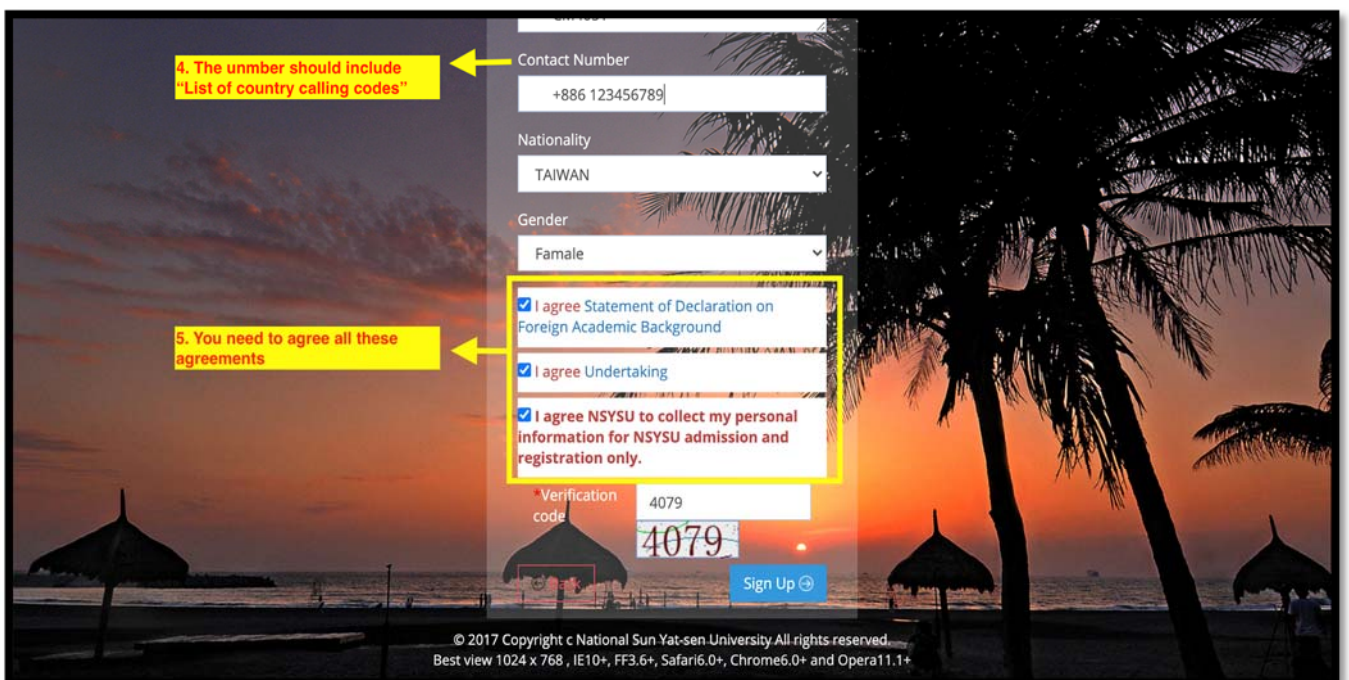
4. The unmber should include "List of country calling codes"

Contact Number

+886 123456789

Nationality

TAIWAN

Gender

Famale

5. You need to agree all these agreements

I agree Statement of Declaration on Foreign Academic Background

I agree Undertaking

I agree NSYSU to collect my personal information for NSYSU admission and registration only.

*Verification code

4079

4079

Back

Sign Up

© 2017 Copyright c National Sun Yat-sen University All rights reserved.
Best view 1024 x 768 , IE10+, FF3.6+, Safari6.0+, Chrome6.0+ and Opera11.1+